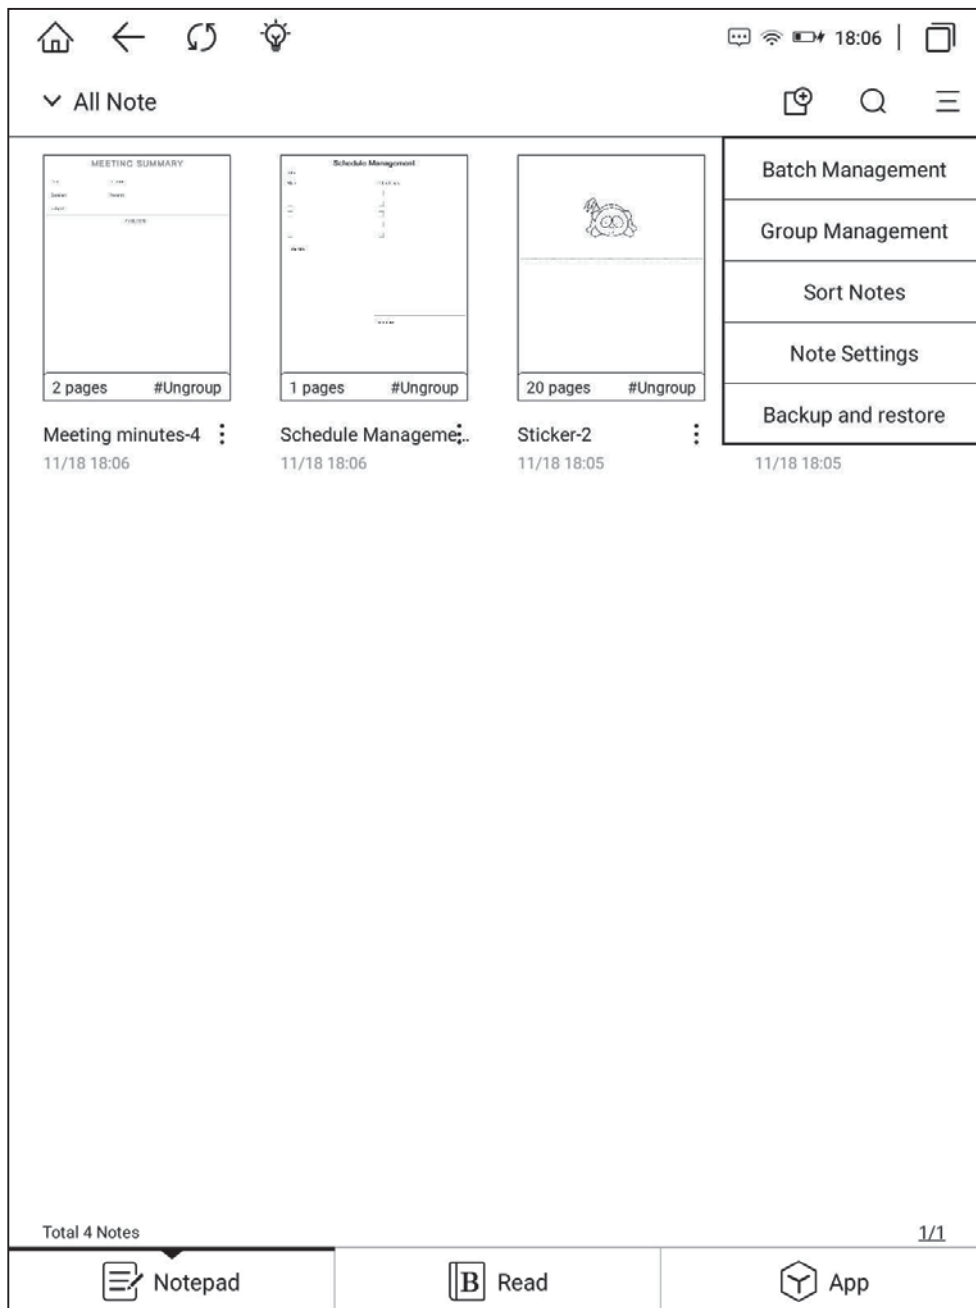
18:06

All Note

MEETING SUMMARY

2 pages #Ungroup

Meeting minutes-4
11/18 18:06

Schedule Management

1 pages #Ungroup

Schedule Manageme...
11/18 18:06

20 pages #Ungroup

Sticker-2
11/18 18:05

11/18 18:05

Batch Management

Group Management

Sort Notes

Note Settings

Backup and restore

Total 4 Notes

1/1

Notepad

Read

App